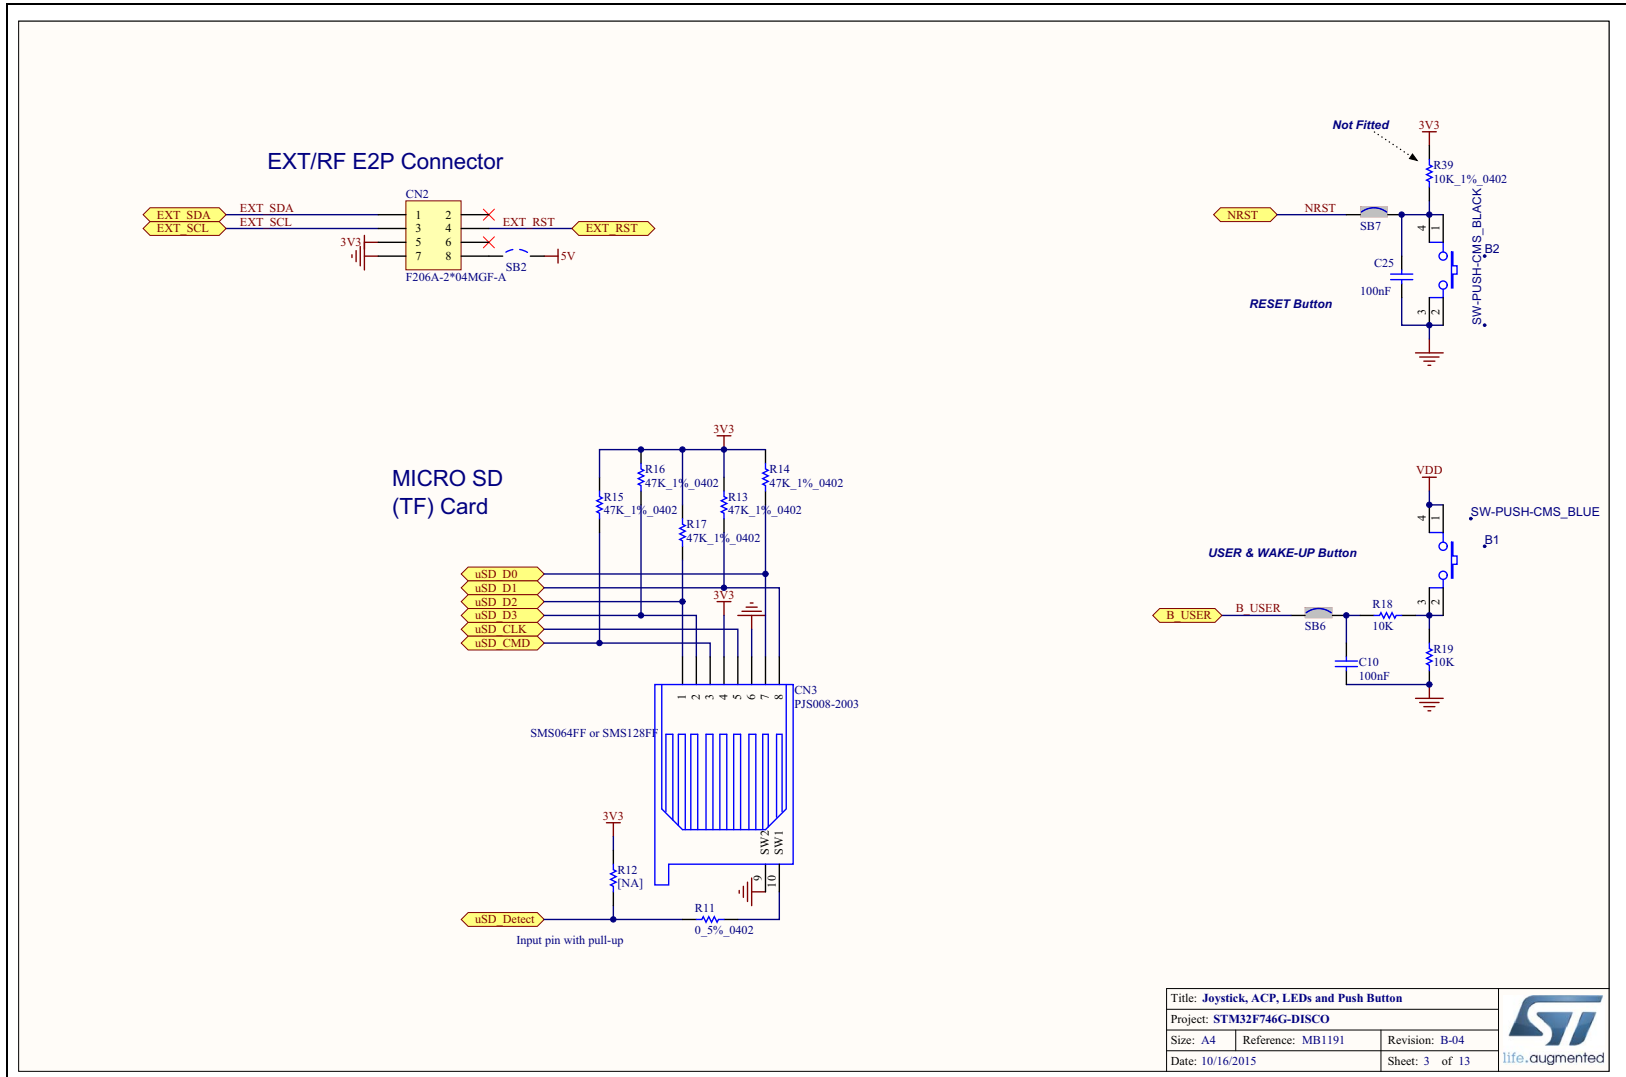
EXT/RF E2P Connector

CN2
EXT_SDA EXT_SDA
EXT_SCL EXT_SCL
3V3
1 2
3 4
5 6
7 8
EXT_RST EXT_RST
SB2
5V
F206A-2*04MGF-A

Not Fitted
3V3
R39
10K_1%_0402
NRST NRST
SB7
4 1
C25
100nF
SW-PUSH-CMS_BLACK
B2
RESET Button
3 2

MICRO SD
(TF) Card

3V3
R16
47K_1%_0402
R14
47K_1%_0402
R15
47K_1%_0402
R13
47K_1%_0402
R17
47K_1%_0402
uSD_D0
uSD_D1
uSD_D2
uSD_D3
uSD_CLK
uSD_CMD
3V3
1 2 3 4 5 6 7 8
CN3
PJS008-2003
SMS064FF or SMS128FF
SW2 SW1
9 10
3V3
R12
[NA]
uSD_Detect
R11
0_5%_0402
Input pin with pull-up

VDD
4 1
SW-PUSH-CMS_BLUE
B1
USER & WAKE-UP Button
3 2
B_USER B_USER
SB6
R18
10K
R19
10K
C10
100nF

| Title: Joystick, ACP, LEDs and Push Button | |
|---|---|
| Project: STM32F746G-DISCO | |
| Size: A4 Reference: MB1191 | Revision: B-04 |
| Date: 10/16/2015 | Sheet: 3 of 13 |

life.augmented